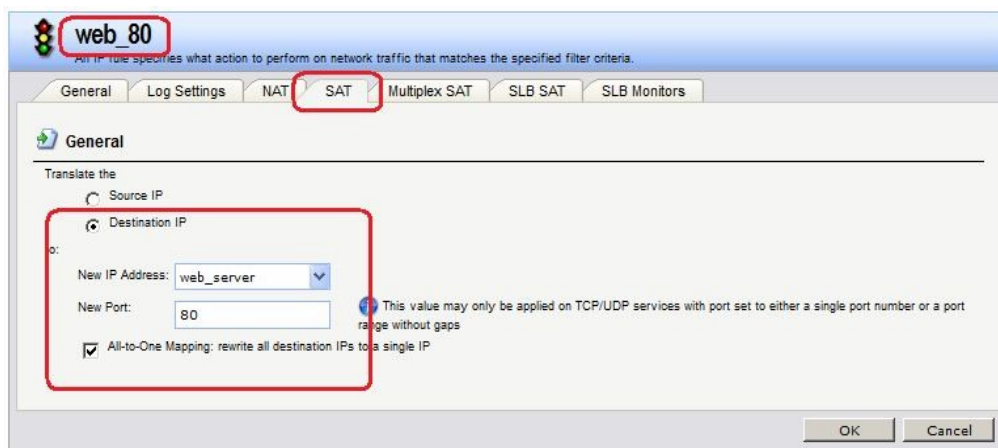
web_80

An IP rule specifies what action to perform on network traffic that matches the specified filter criteria.

General | Log Settings | NAT | SAT | Multiplex SAT | SLB SAT | SLB Monitors

General

Translate the

Source IP

Destination IP

to:

New IP Address: web_server

New Port: 80

This value may only be applied on TCP/UDP services with port set to either a single port number or a port range without gaps

All-to-One Mapping: rewrite all destination IPs to a single IP

OK Cancel